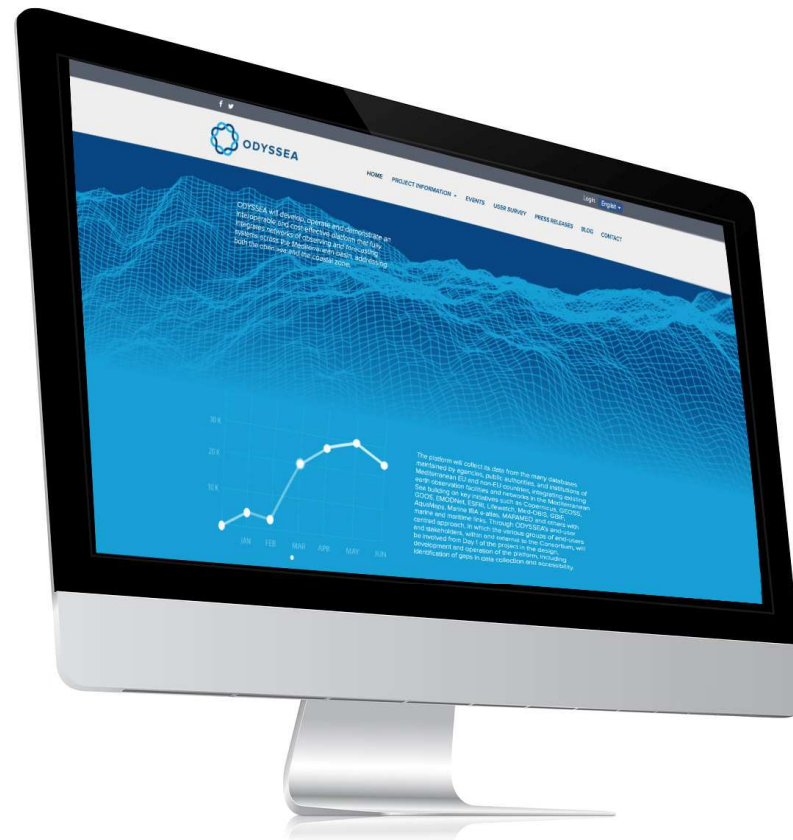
f

ODYSSEA

Login English

HOME PROJECT INFORMATION EVENTS USER SURVEY PRESS RELEASES BLOG CONTACT

ODYSSEA will develop, operate and demonstrate an interoperable and cost-effective platform that fully integrates networks of observing and forecasting systems across the Mediterranean basin, addressing both the open sea and the coastal zone.

30 K
20 K
10 K
JAN FEB MAR APR MAY JUN

The platform will collect data from the many databases maintained by agencies, public authorities, and institutions of Mediterranean EU and non-EU countries, integrating existing earth observation facilities and networks in the Mediterranean Sea building on key initiatives such as Copernicus, GEOSS, GOOS, EMODNet, ESFRI, Lifewatch, Med-OBIS, GBIF, AquaMaps, Marine IBA e-atlas, MAPAMED and others with marine and maritime links. Through ODYSSEA's end-user centred approach, in which the various groups of end-users and stakeholders, within and external to the Consortium, will be involved from Day 1 of the project in the design, development and operation of the platform, including identification of gaps in data collection and accessibility.